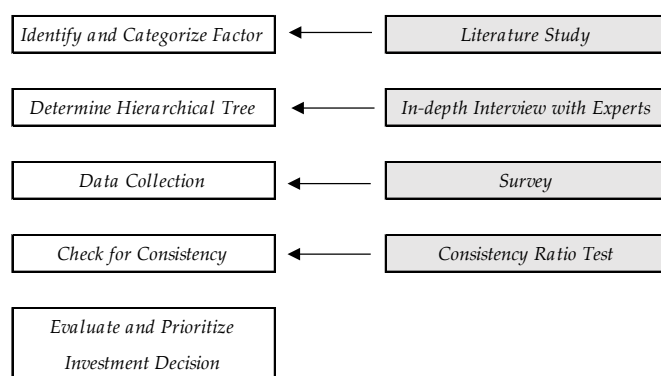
Identify and Categorize Factor

Literature Study

Determine Hierarchical Tree

In-depth Interview with Experts

Data Collection

Survey

Check for Consistency

Consistency Ratio Test

Evaluate and Prioritize Investment Decision